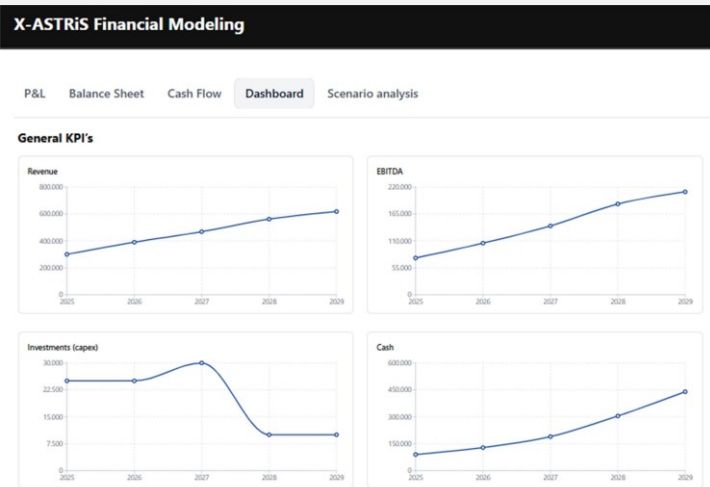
X-ASTRiS Financial Modeling

P&L Balance Sheet Cash Flow Dashboard Scenario analysis

General KPI's

Revenue
800.000
600.000
400.000
200.000
0
2025 2026 2027 2028 2029

EBITDA
220.000
165.000
110.000
55.000
0
2025 2026 2027 2028 2029

Investments (capex)
30.000
22.500
15.000
7.500
0
2025 2026 2027 2028 2029

Cash
600.000
450.000
300.000
150.000
0
2025 2026 2027 2028 2029